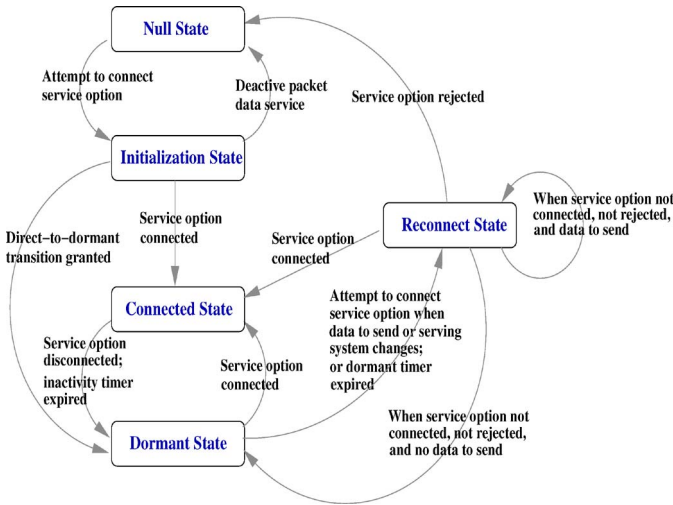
Null State

Attempt to connect service option

Deactive packet data service

Service option rejected

Initialization State

When service option not connected, not rejected, and data to send

Reconnect State

Service option connected

Direct−to−dormant transition granted

Service option connected

Connected State

Attempt to connect service option when data to send or serving system changes; or dormant timer expired

Service option disconnected; inactivity timer expired

Service option connected

When service option not connected, not rejected, and no data to send

Dormant State